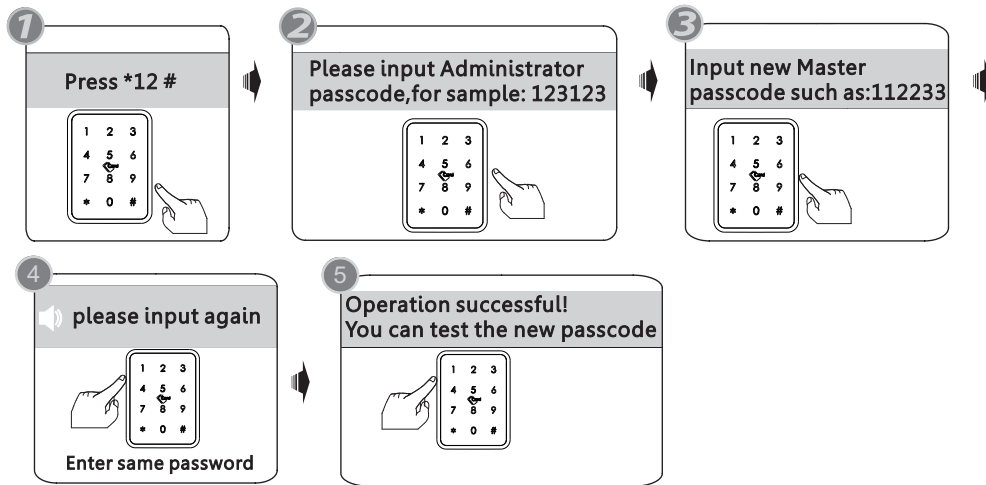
1

Press *12 #

1 2 3
4 5 6
7 8 9
* 0 #

2

Please input Administrator passcode,for sample: 123123

1 2 3
4 5 6
7 8 9
* 0 #

3

Input new Master passcode such as:112233

1 2 3
4 5 6
7 8 9
* 0 #

4

please input again

1 2 3
4 5 6
7 8 9
* 0 #

Enter same password

5

Operation successful!
You can test the new passcode

1 2 3
4 5 6
7 8 9
* 0 #